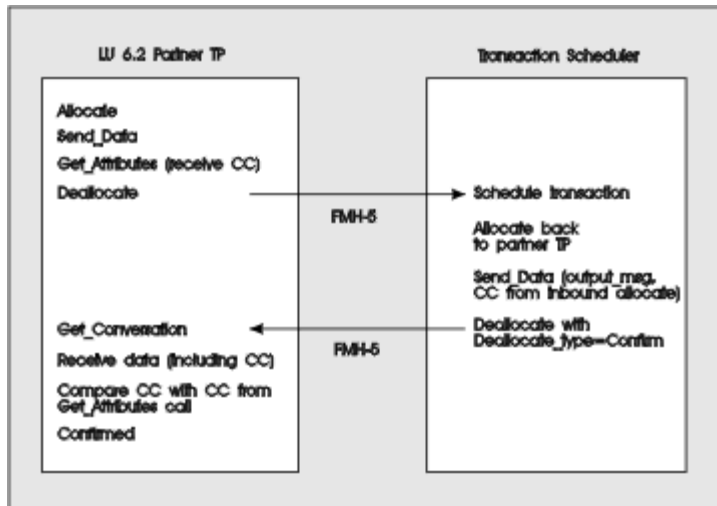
LU 6.2 Partner TP

Allocate
Send_Data
Get_Attributes (receive CC)
Deallocate

Get_Conversation
Receive data (including CC)
Compare CC with CC from Get_Attributes call
Confirmed

FMH-5

FMH-5

Transaction Scheduler

Schedule transaction
Allocate back to partner TP
Send_Data (output msg, CC from inbound allocate)
Deallocate with Deallocate_type=Confirm